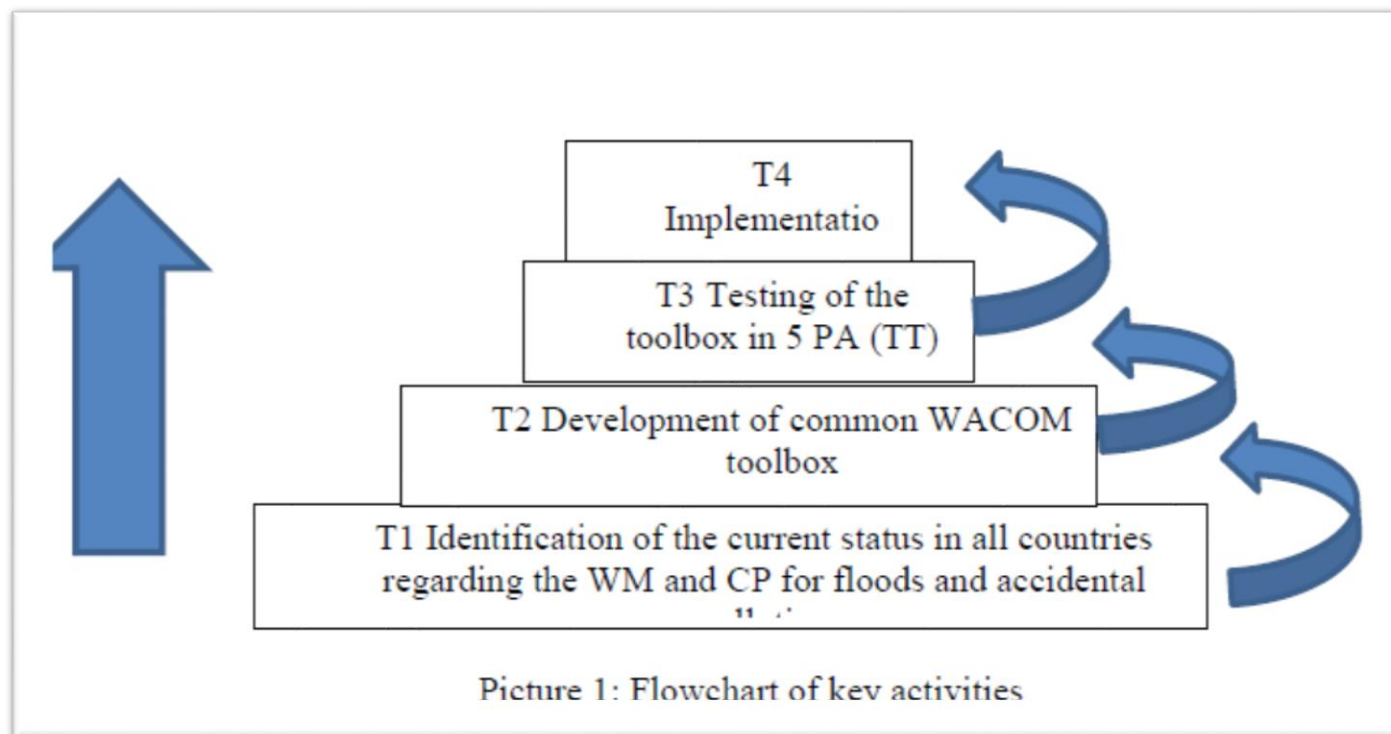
T4
Implementatio

T3 Testing of the toolbox in 5 PA (TT)

T2 Development of common WACOM toolbox

T1 Identification of the current status in all countries regarding the WM and CP for floods and accidental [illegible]

Picture 1: Flowchart of key activities